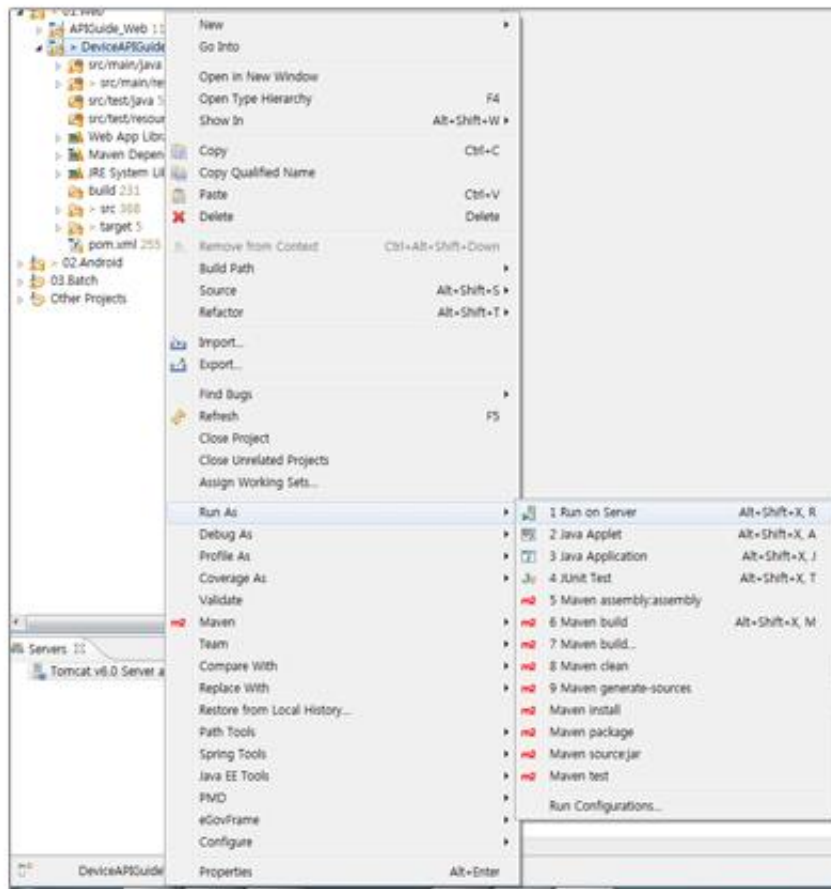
> 01.Web
APIGuide_Web 11
> DeviceAPIGuide
src/main/java
> src/main/re
src/test/java 5
src/test/resour
Web App Libr
Maven Depen
JRE System Li
build 231
> src 368
> target 5
pom.xml 255
> 02.Android
03.Batch
Other Projects

New
Go Into
Open in New Window
Open Type Hierarchy F4
Show In Alt+Shift+W
Copy Ctrl+C
Copy Qualified Name
Paste Ctrl+V
Delete Delete
Remove from Context Ctrl+Alt+Shift+Down
Build Path
Source Alt+Shift+S
Refactor Alt+Shift+T
Import...
Export...
Find Bugs
Refresh F5
Close Project
Close Unrelated Projects
Assign Working Sets...
Run As
Debug As
Profile As
Coverage As
Validate
Maven
Team
Compare With
Replace With
Restore from Local History...
Path Tools
Spring Tools
Java EE Tools
PMD
eGovFrame
Configure
Properties Alt+Enter

1 Run on Server Alt+Shift+X, R
2 Java Applet Alt+Shift+X, A
3 Java Application Alt+Shift+X, J
4 JUnit Test Alt+Shift+X, T
5 Maven assembly:assembly
6 Maven build Alt+Shift+X, M
7 Maven build...
8 Maven clean
9 Maven generate-sources
Maven install
Maven package
Maven source:jar
Maven test
Run Configurations...

Servers
Tomcat v6.0 Server a
DeviceAPIGuide